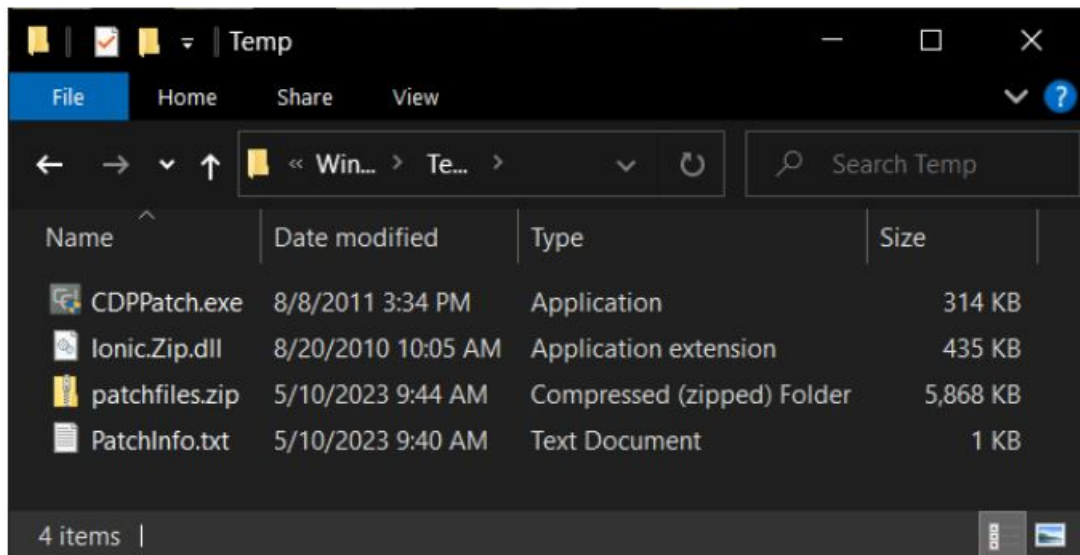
Temp

File Home Share View

« Win... > Te... >

Search Temp

| Name | Date modified | Type | Size |
|---|---|---|---|
| CDPPatch.exe | 8/8/2011 3:34 PM | Application | 314 KB |
| Ionic.Zip.dll | 8/20/2010 10:05 AM | Application extension | 435 KB |
| patchfiles.zip | 5/10/2023 9:44 AM | Compressed (zipped) Folder | 5,868 KB |
| PatchInfo.txt | 5/10/2023 9:40 AM | Text Document | 1 KB |

4 items |